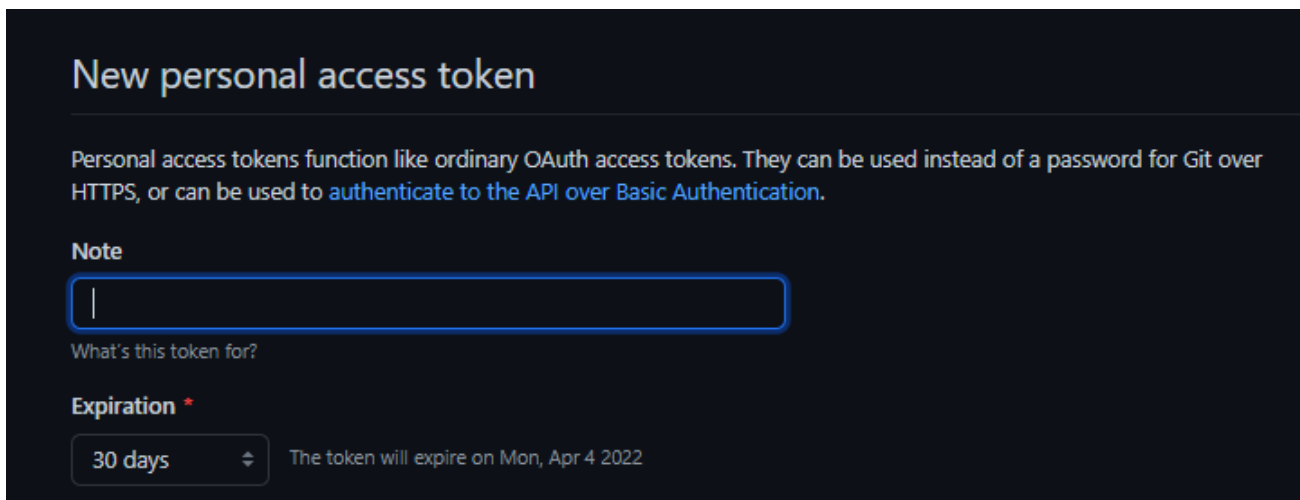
New personal access token

Personal access tokens function like ordinary OAuth access tokens. They can be used instead of a password for Git over HTTPS, or can be used to authenticate to the API over Basic Authentication.

Note

What's this token for?

Expiration *

30 days

The token will expire on Mon, Apr 4 2022